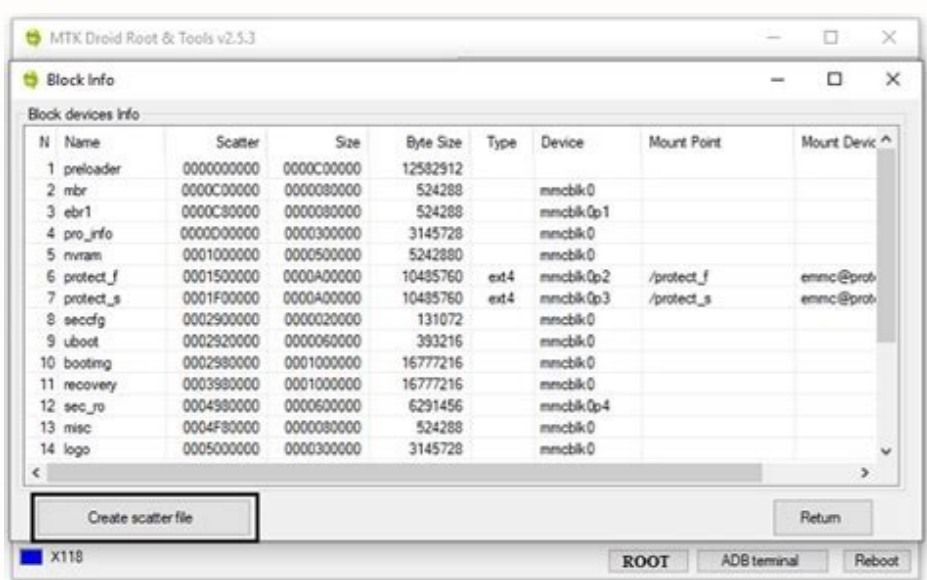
MTK Droid Root & Tools v2.5.3

Block Info

Block devices Info

| N | Name | Scatter | Size | Byte Size | Type | Device | Mount Point | Mount Devic |
|---|---|---|---|---|---|---|---|---|
| 1 | preloader | 0000000000 | 0000C00000 | 12582912 | | | | |
| 2 | mbr | 0000C00000 | 0000080000 | 524288 | | mmcblk0 | | |
| 3 | ebr1 | 0000C80000 | 0000080000 | 524288 | | mmcblk0p1 | | |
| 4 | pro_info | 0000D00000 | 0000300000 | 3145728 | | mmcblk0 | | |
| 5 | nvram | 0001000000 | 0000500000 | 5242880 | | mmcblk0 | | |
| 6 | protect_f | 0001500000 | 0000A00000 | 10485760 | ext4 | mmcblk0p2 | /protect_f | emmc@prot |
| 7 | protect_s | 0001F00000 | 0000A00000 | 10485760 | ext4 | mmcblk0p3 | /protect_s | emmc@prot |
| 8 | seccfg | 0002900000 | 0000020000 | 131072 | | mmcblk0 | | |
| 9 | uboot | 0002920000 | 0000060000 | 393216 | | mmcblk0 | | |
| 10 | bootimg | 0002980000 | 0001000000 | 16777216 | | mmcblk0 | | |
| 11 | recovery | 0003980000 | 0001000000 | 16777216 | | mmcblk0 | | |
| 12 | sec_ro | 0004980000 | 0000600000 | 6291456 | | mmcblk0p4 | | |
| 13 | misc | 0004F80000 | 0000080000 | 524288 | | mmcblk0 | | |
| 14 | logo | 0005000000 | 0000300000 | 3145728 | | mmcblk0 | | |

Create scatter file

Return

X118

ROOT

ADB terminal

Reboot